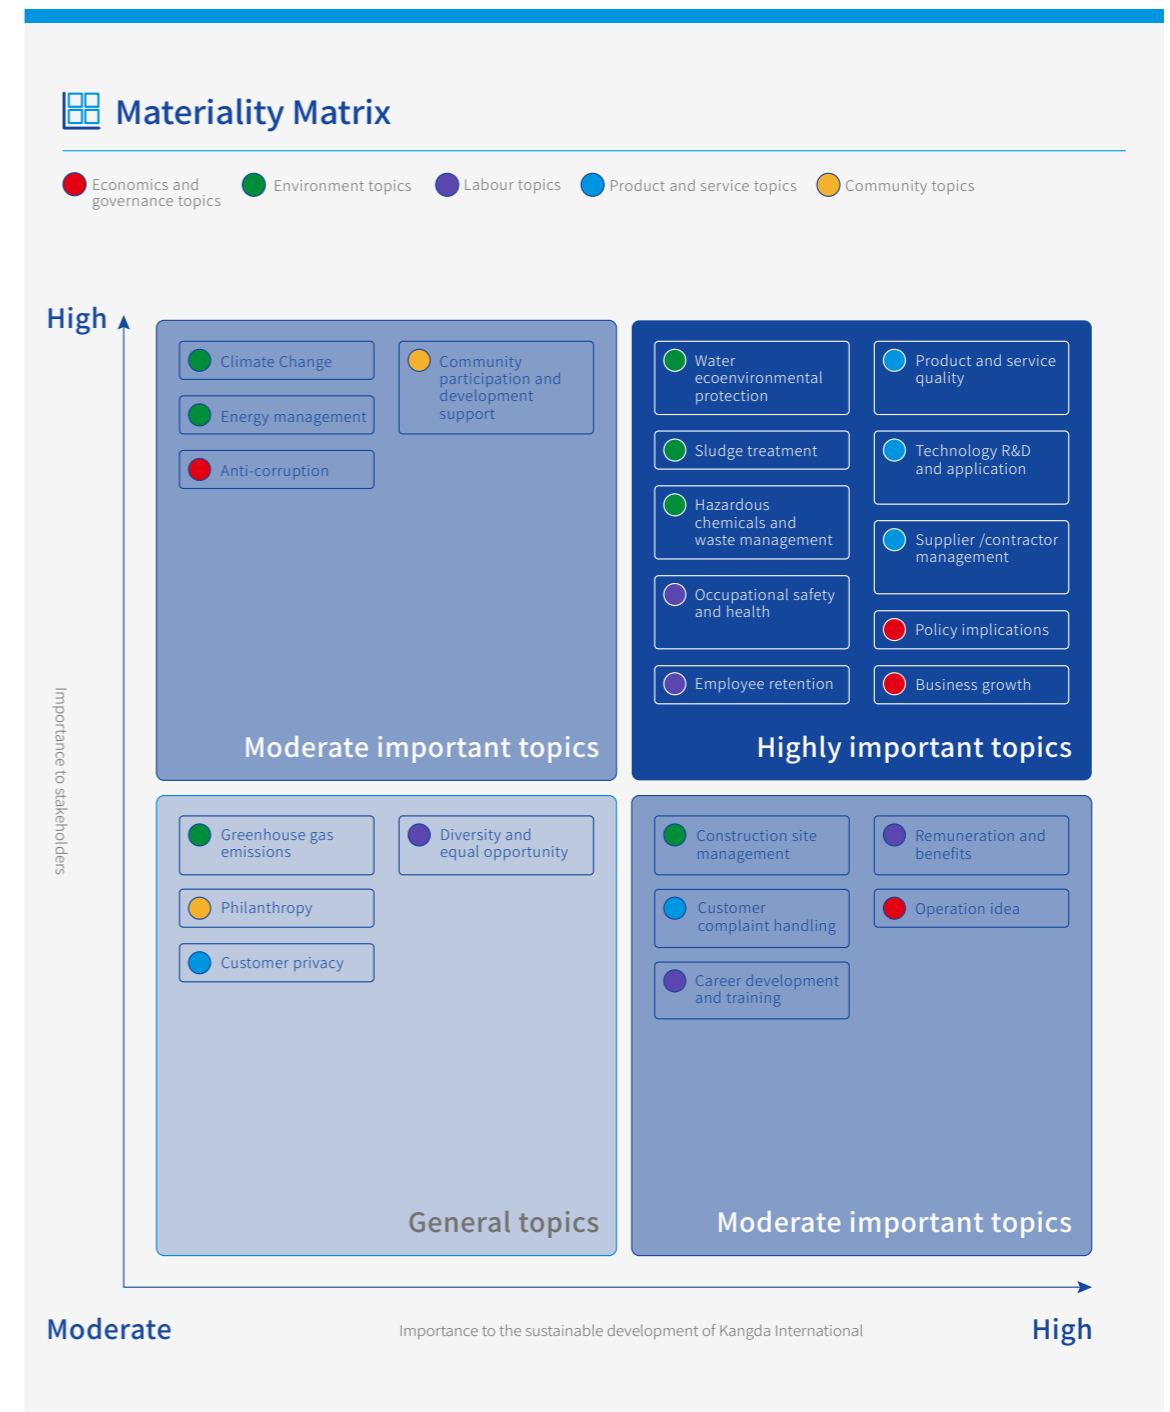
Materiality Matrix

Economics and governance topics
Environment topics
Labour topics
Product and service topics
Community topics

High

Importance to stakeholders

Climate Change
Energy management
Anti-corruption
Community participation and development support

Moderate important topics

Water ecoenvironmental protection
Sludge treatment
Hazardous chemicals and waste management
Occupational safety and health
Employee retention
Product and service quality
Technology R&D and application
Supplier /contractor management
Policy implications
Business growth

Highly important topics

Greenhouse gas emissions
Philanthropy
Customer privacy
Diversity and equal opportunity

General topics

Construction site management
Customer complaint handling
Career development and training
Remuneration and benefits
Operation idea

Moderate important topics

Moderate

Importance to the sustainable development of Kangda International

High